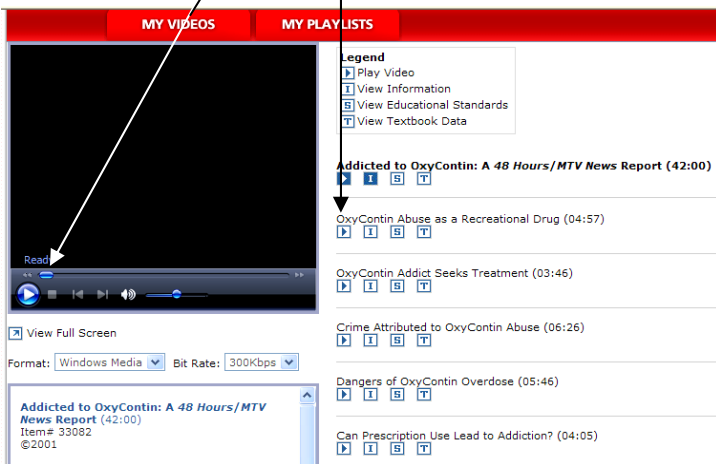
MY VIDEOS
MY PLAYLISTS

Legend
Play Video
I View Information
S View Educational Standards
T View Textbook Data

Addicted to OxyContin: A *48 Hours/MTV News* Report (42:00)
I S T

OxyContin Abuse as a Recreational Drug (04:57)
I S T

OxyContin Addict Seeks Treatment (03:46)
I S T

Crime Attributed to OxyContin Abuse (06:26)
I S T

Dangers of OxyContin Overdose (05:46)
I S T

Can Prescription Use Lead to Addiction? (04:05)
I S T

Read

View Full Screen

Format: Windows Media Bit Rate: 300Kbps

Addicted to OxyContin: A *48 Hours/MTV News* Report (42:00)
Item# 33082
©2001